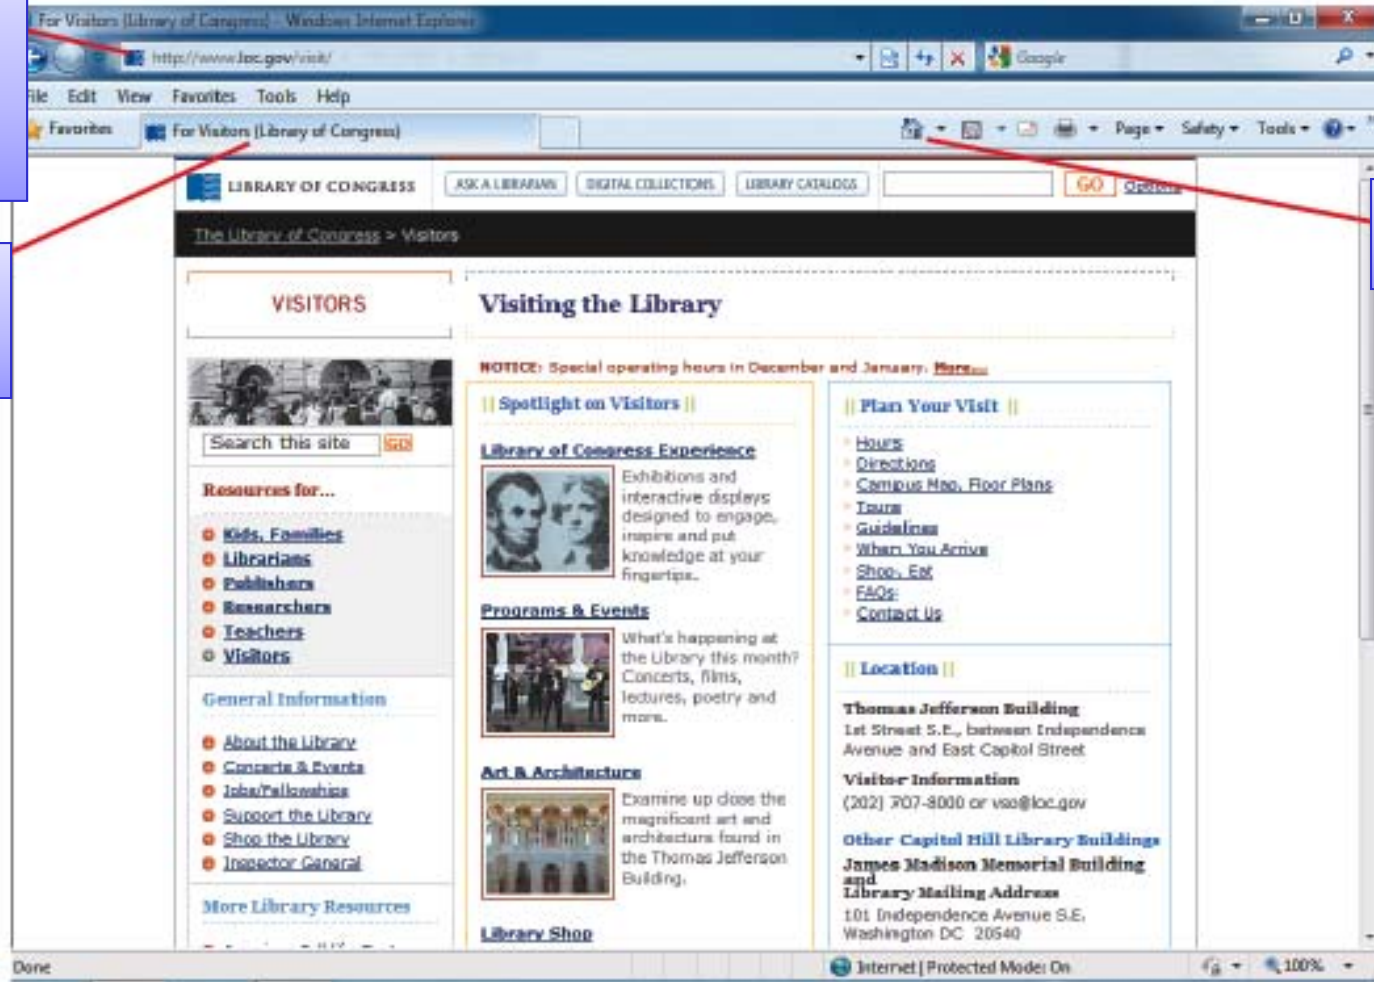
For Visitors (Library of Congress) - Windows Internet Explorer

http://www.loc.gov/visit/

Google

File Edit View Favorites Tools Help

Favorites For Visitors (Library of Congress)

Page ▾ Safety ▾ Tools ▾

LIBRARY OF CONGRESS ASK A LIBRARIAN DIGITAL COLLECTIONS LIBRARY CATALOGS GO Options

The Library of Congress > Visitors

VISITORS

Search this site GO

Resources for...

Kids, Families
Librarians
Publishers
Researchers
Teachers
Visitors

General Information

About the Library
Concerts & Events
Jobs/Fellowships
Support the Library
Shop the Library
Inspector General

More Library Resources

Visiting the Library

NOTICE: Special operating hours in December and January. More...

|| Spotlight on Visitors ||

Library of Congress Experience

Exhibitions and interactive displays designed to engage, inspire and put knowledge at your fingertips.

Programs & Events

What's happening at the Library this month? Concerts, films, lectures, poetry and more.

Art & Architecture

Examine up close the magnificent art and architecture found in the Thomas Jefferson Building.

Library Shop

|| Plan Your Visit ||

Hours
Directions
Campus Map, Floor Plans
Tours
Guidelines
When You Arrive
Shop, Eat
FAQs
Contact Us

|| Location ||

Thomas Jefferson Building
1st Street S.E., between Independence Avenue and East Capitol Street

Visitor Information
(202) 707-8000 or vso@loc.gov

Other Capitol Hill Library Buildings

James Madison Memorial Building and Library Mailing Address
101 Independence Avenue S.E. Washington DC 20540

Done

Internet | Protected Mode: On

100%